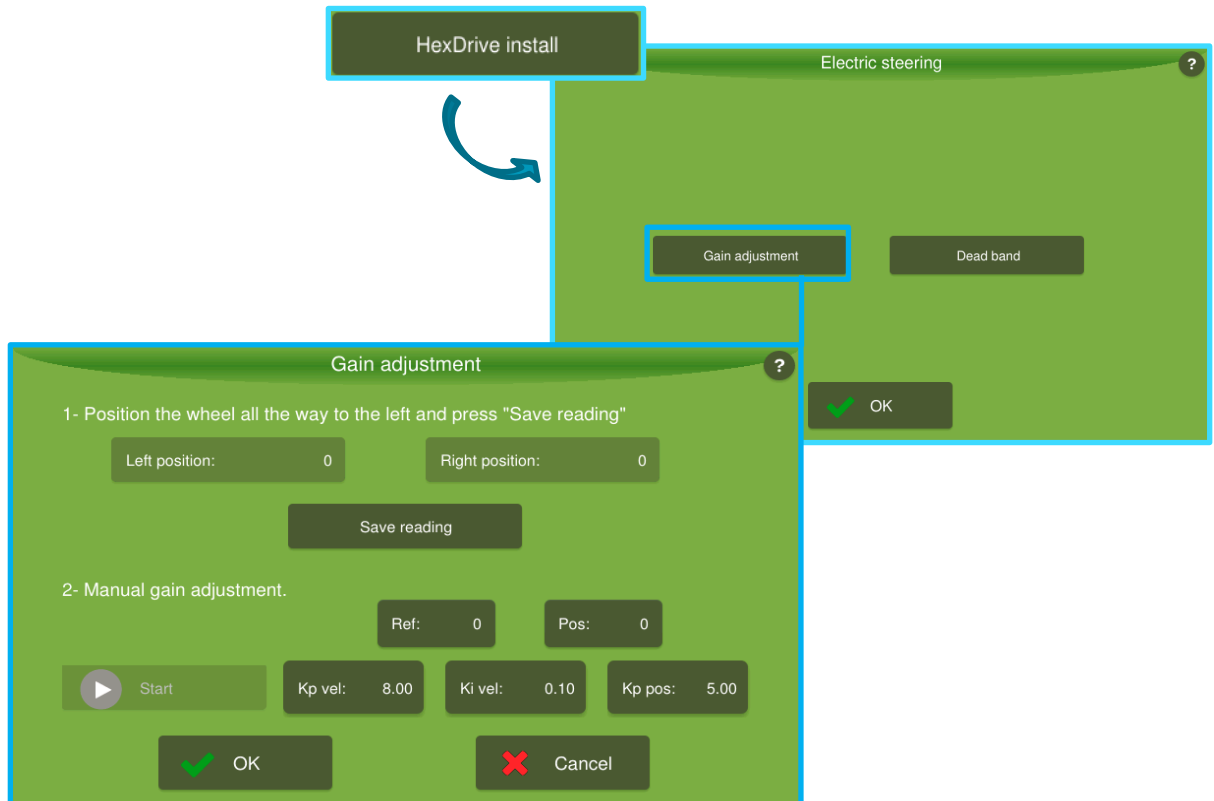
HexDrive install

Electric steering

?

Gain adjustment

Dead band

OK

Gain adjustment

?

1- Position the wheel all the way to the left and press "Save reading"

Left position: 0

Right position: 0

Save reading

2- Manual gain adjustment.

Ref: 0

Pos: 0

Start

Kp vel: 8.00

Ki vel: 0.10

Kp pos: 5.00

OK

Cancel